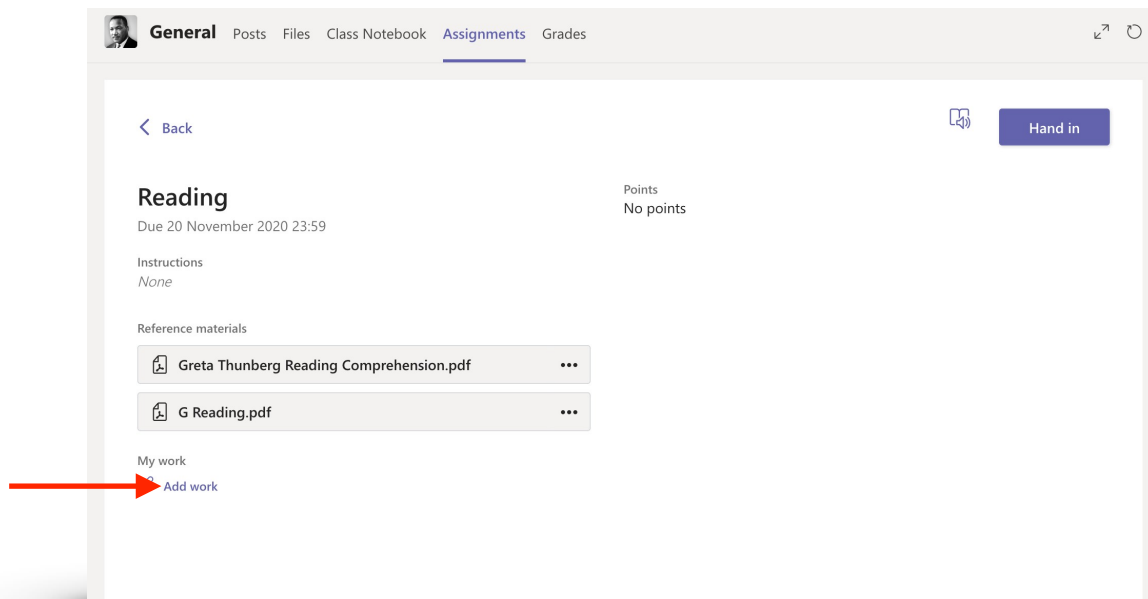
General Posts Files Class Notebook Assignments Grades

< Back

Hand in

Reading
Due 20 November 2020 23:59

Points
No points

Instructions
None

Reference materials

Greta Thunberg Reading Comprehension.pdf •••

G Reading.pdf •••

My work
Add work